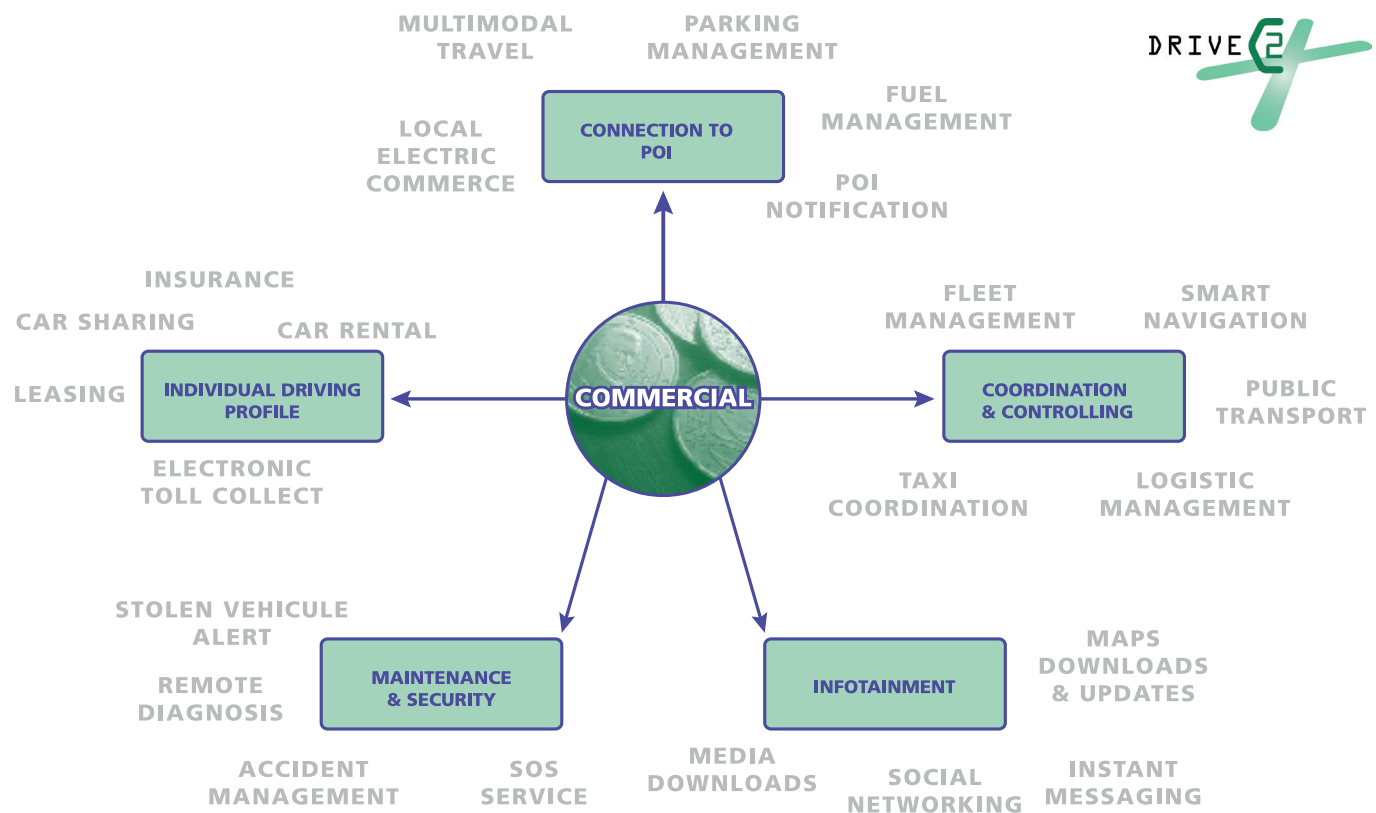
DRIVE C2X

MULTIMODAL TRAVEL

PARKING MANAGEMENT

FUEL MANAGEMENT

LOCAL ELECTRIC COMMERCE

CONNECTION TO POI

POI NOTIFICATION

INSURANCE

CAR SHARING

CAR RENTAL

LEASING

INDIVIDUAL DRIVING PROFILE

ELECTRONIC TOLL COLLECT

COMMERCIAL

FLEET MANAGEMENT

SMART NAVIGATION

COORDINATION & CONTROLLING

PUBLIC TRANSPORT

TAXI COORDINATION

LOGISTIC MANAGEMENT

STOLEN VEHICULE ALERT

REMOTE DIAGNOSIS

MAINTENANCE & SECURITY

ACCIDENT MANAGEMENT

SOS SERVICE

INFOTAINMENT

MAPS DOWNLOADS & UPDATES

MEDIA DOWNLOADS

SOCIAL NETWORKING

INSTANT MESSAGING